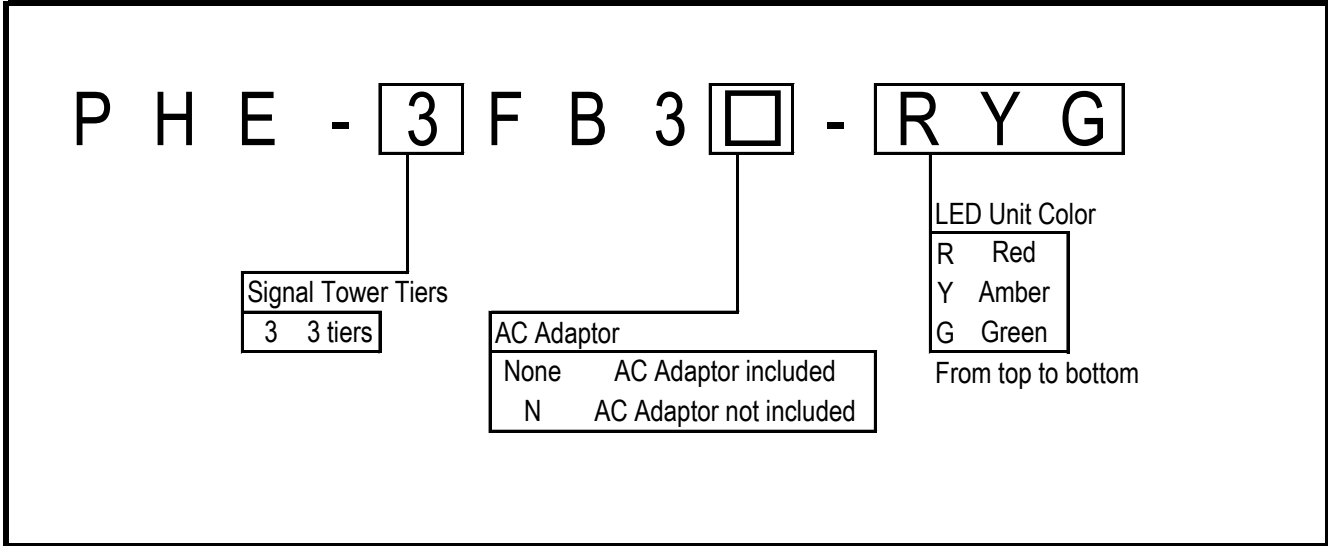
P H E - 3 F B 3 □ - R Y G

Signal Tower Tiers

| 3 | 3 tiers |
|---|---|

AC Adaptor

| None | AC Adaptor included |
|---|---|
| N | AC Adaptor not included |

LED Unit Color

| R | Red |
|---|---|
| Y | Amber |
| G | Green |

From top to bottom